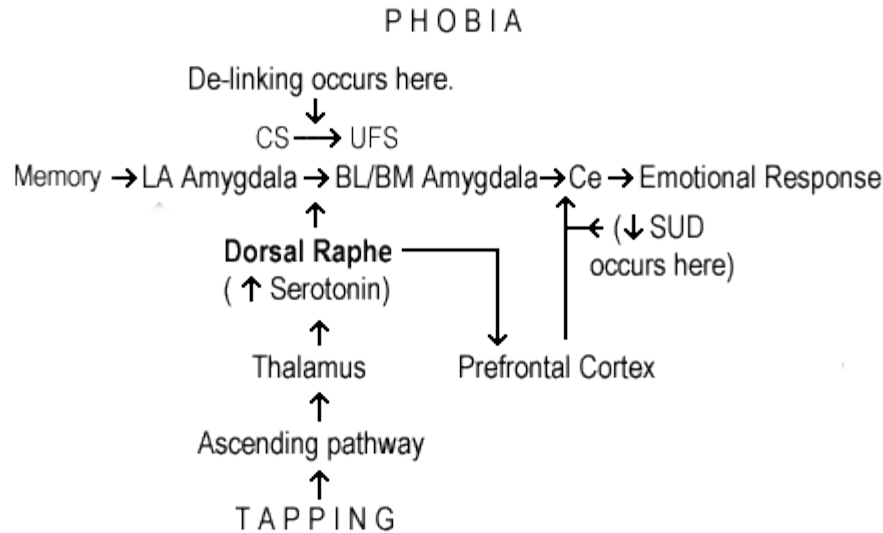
PHOBIA

De-linking occurs here.
↓
CS → UFS
Memory → LA Amygdala → BL/BM Amygdala → Ce → Emotional Response
↑
Dorsal Raphe
(↑ Serotonin)
← (↓ SUD occurs here)
↑
Thalamus
Prefrontal Cortex
↑
Ascending pathway
↑
TAPPING